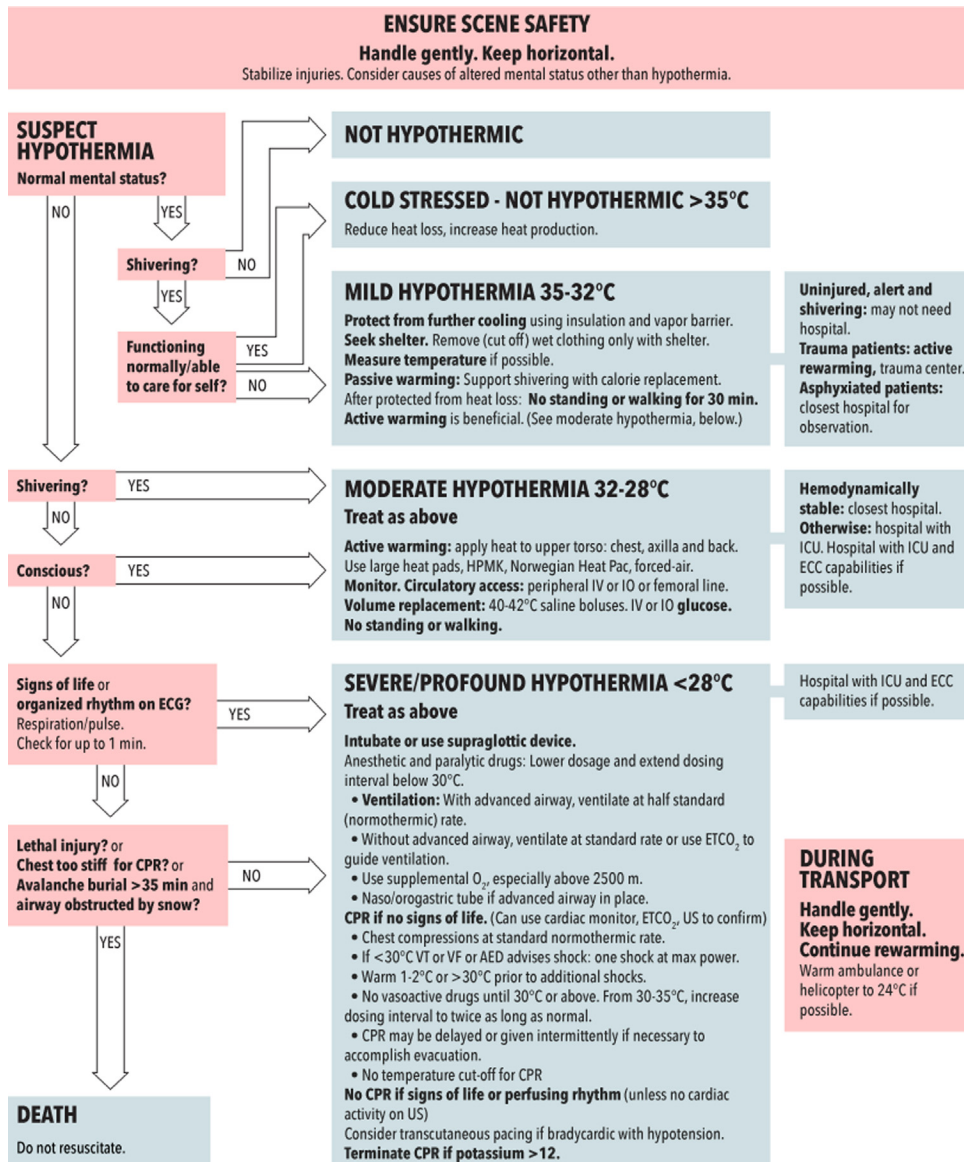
ENSURE SCENE SAFETY

Handle gently. Keep horizontal.

Stabilize injuries. Consider causes of altered mental status other than hypothermia.

SUSPECT HYPOTHERMIA

Normal mental status?

NO

YES

Shivering?

NO

YES

Functioning normally/able to care for self?

YES

NO

NOT HYPOTHERMIC

COLD STRESSED - NOT HYPOTHERMIC >35°C

Reduce heat loss, increase heat production.

MILD HYPOTHERMIA 35-32°C

Protect from further cooling using insulation and vapor barrier. Seek shelter. Remove (cut off) wet clothing only with shelter. Measure temperature if possible. Passive warming: Support shivering with calorie replacement. After protected from heat loss: No standing or walking for 30 min. Active warming is beneficial. (See moderate hypothermia, below.)

Uninjured, alert and shivering: may not need hospital. Trauma patients: active rewarming, trauma center. Asphyxiated patients: closest hospital for observation.

Shivering?

YES

NO

Conscious?

YES

NO

MODERATE HYPOTHERMIA 32-28°C

Treat as above

Active warming: apply heat to upper torso: chest, axilla and back. Use large heat pads, HPMK, Norwegian Heat Pac, forced-air. Monitor. Circulatory access: peripheral IV or IO or femoral line. Volume replacement: 40-42°C saline boluses. IV or IO glucose. No standing or walking.

Hemodynamically stable: closest hospital. Otherwise: hospital with ICU. Hospital with ICU and ECC capabilities if possible.

Signs of life or organized rhythm on ECG? Respiration/pulse. Check for up to 1 min.

YES

NO

Lethal injury? or Chest too stiff for CPR? or Avalanche burial >35 min and airway obstructed by snow?

NO

YES

SEVERE/PROFOUND HYPOTHERMIA <28°C

Treat as above

Intubate or use supraglottic device.

Anesthetic and paralytic drugs: Lower dosage and extend dosing interval below 30°C.

• Ventilation: With advanced airway, ventilate at half standard (normothermic) rate.

• Without advanced airway, ventilate at standard rate or use ETCO$_2$ to guide ventilation.

• Use supplemental O$_2$, especially above 2500 m.

• Naso/orogastric tube if advanced airway in place.

CPR if no signs of life. (Can use cardiac monitor, ETCO$_2$, US to confirm)

• Chest compressions at standard normothermic rate.

• If <30°C VT or VF or AED advises shock: one shock at max power.

• Warm 1-2°C or >30°C prior to additional shocks.

• No vasoactive drugs until 30°C or above. From 30-35°C, increase dosing interval to twice as long as normal.

• CPR may be delayed or given intermittently if necessary to accomplish evacuation.

• No temperature cut-off for CPR

No CPR if signs of life or perfusing rhythm (unless no cardiac activity on US)

Consider transcutaneous pacing if bradycardic with hypotension.

Terminate CPR if potassium >12.

Hospital with ICU and ECC capabilities if possible.

DURING TRANSPORT

Handle gently. Keep horizontal. Continue rewarming.

Warm ambulance or helicopter to 24°C if possible.

DEATH

Do not resuscitate.